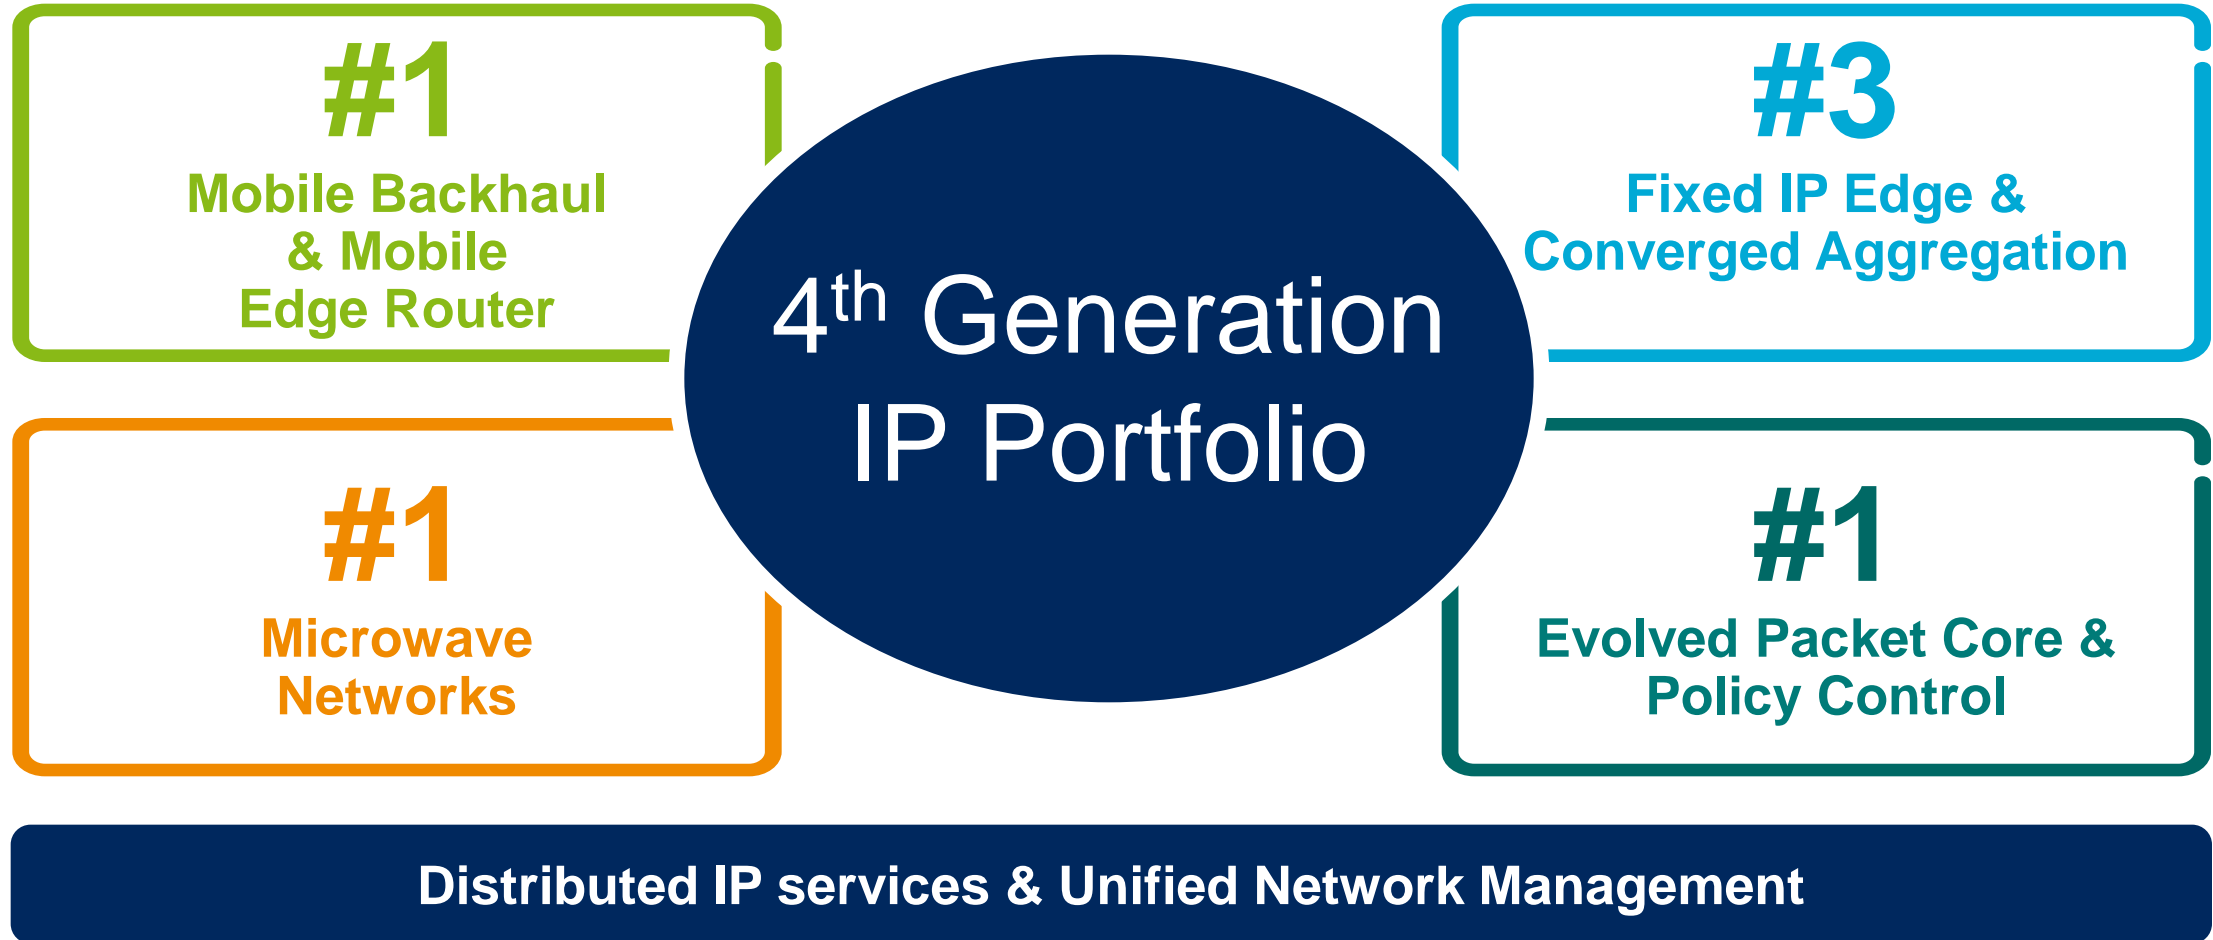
#1
Mobile Backhaul & Mobile Edge Router

#3
Fixed IP Edge & Converged Aggregation

$4^{th}$ Generation IP Portfolio

#1
Microwave Networks

#1
Evolved Packet Core & Policy Control

Distributed IP services & Unified Network Management